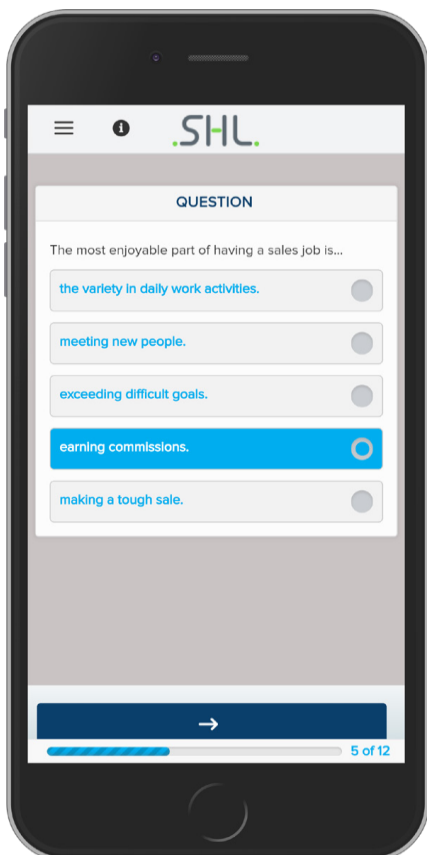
.SHL.

QUESTION

The most enjoyable part of having a sales job is...

the variety in daily work activities.

meeting new people.

exceeding difficult goals.

earning commissions.

making a tough sale.

→

5 of 12